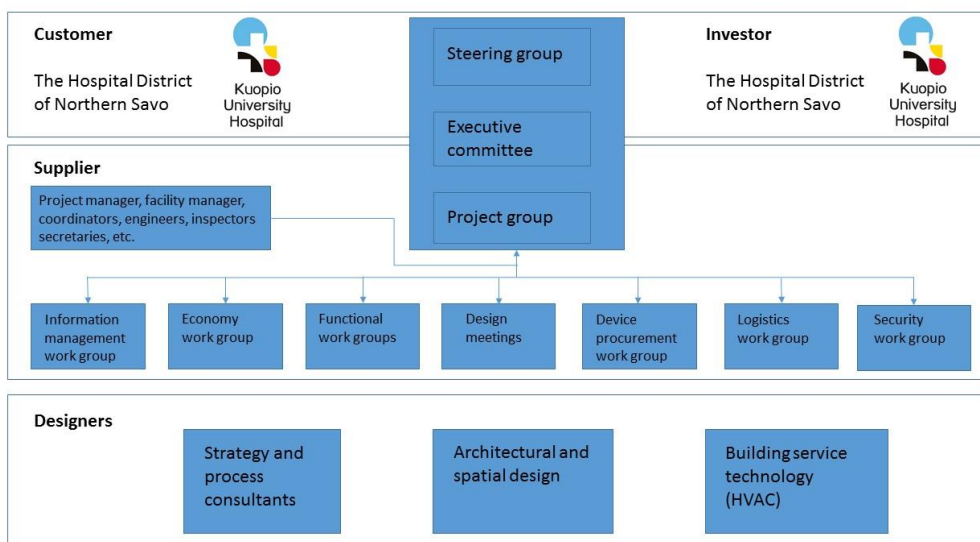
Customer

The Hospital District of Northern Savo

Kuopio University Hospital

Steering group

Executive committee

Project group

Investor

The Hospital District of Northern Savo

Kuopio University Hospital

Supplier

Project manager, facility manager, coordinators, engineers, inspectors secretaries, etc.

Information management work group

Economy work group

Functional work groups

Design meetings

Device procurement work group

Logistics work group

Security work group

Designers

Strategy and process consultants

Architectural and spatial design

Building service technology (HVAC)